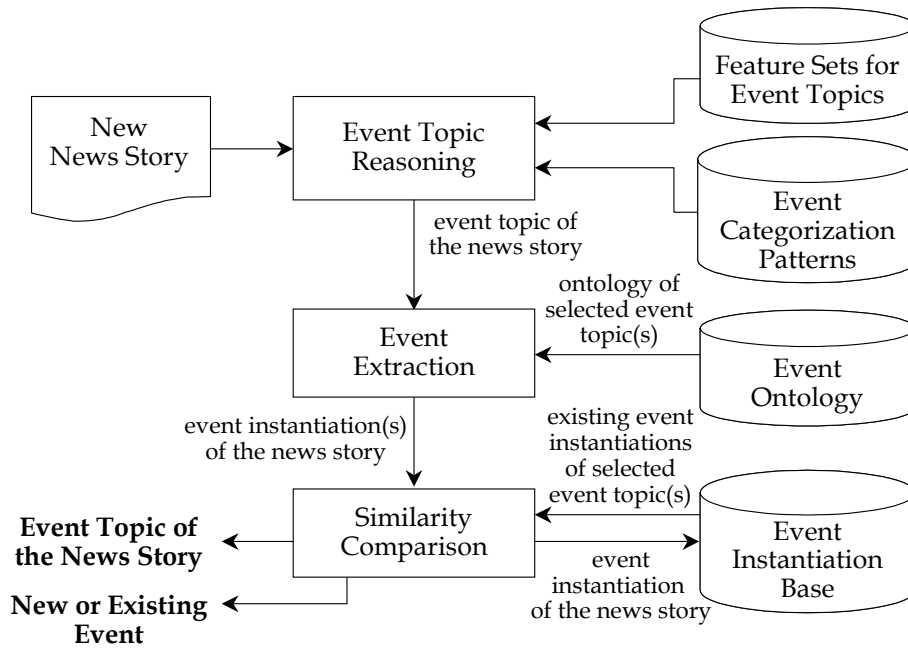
New News Story

Event Topic Reasoning

Feature Sets for Event Topics

Event Categorization Patterns

event topic of the news story

Event Extraction

ontology of selected event topic(s)

Event Ontology

event instantiation(s) of the news story

existing event instantiations of selected event topic(s)

Similarity Comparison

Event Instantiation Base

event instantiation of the news story

Event Topic of the News Story

New or Existing Event